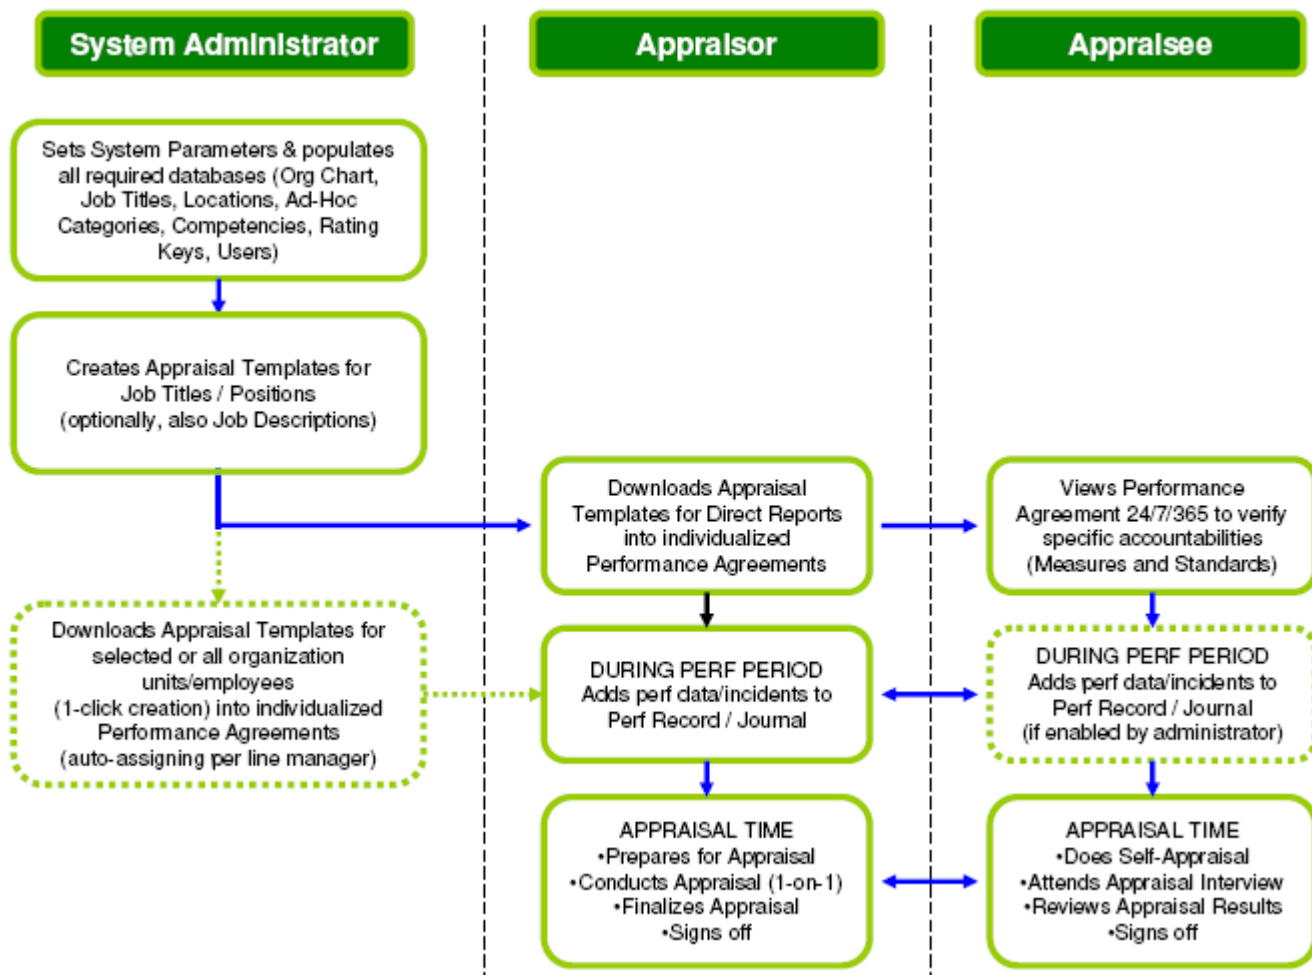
System Administrator

Appraisor

Appraisee

Sets System Parameters & populates all required databases (Org Chart, Job Titles, Locations, Ad-Hoc Categories, Competencies, Rating Keys, Users)

Creates Appraisal Templates for Job Titles / Positions (optionally, also Job Descriptions)

Downloads Appraisal Templates for selected or all organization units/employees (1-click creation) into individualized Performance Agreements (auto-assigning per line manager)

Downloads Appraisal Templates for Direct Reports into individualized Performance Agreements

DURING PERF PERIOD
Adds perf data/incidents to Perf Record / Journal

APPRAISAL TIME
•Prepares for Appraisal
•Conducts Appraisal (1-on-1)
•Finalizes Appraisal
•Signs off

Views Performance Agreement 24/7/365 to verify specific accountabilities (Measures and Standards)

DURING PERF PERIOD
Adds perf data/incidents to Perf Record / Journal (if enabled by administrator)

APPRAISAL TIME
•Does Self-Appraisal
•Attends Appraisal Interview
•Reviews Appraisal Results
•Signs off